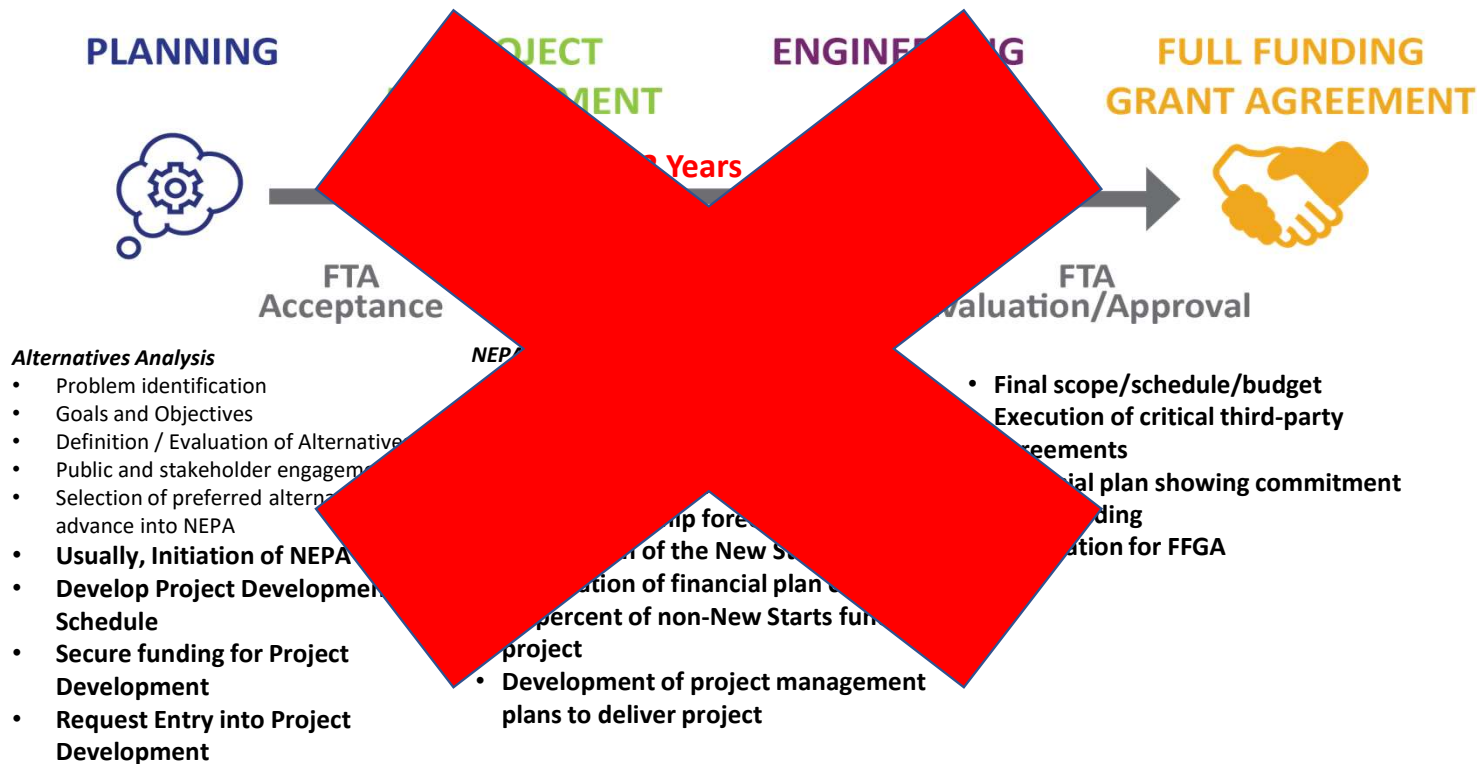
PLANNING

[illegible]OJECT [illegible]MENT

ENGINE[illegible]G

FULL FUNDING GRANT AGREEMENT

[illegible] Years

FTA Acceptance

FTA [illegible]valuation/Approval

Alternatives Analysis
• Problem identification
• Goals and Objectives
• Definition / Evaluation of Alternative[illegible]
• Public and stakeholder engageme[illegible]
• Selection of preferred alterna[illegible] advance into NEPA
• Usually, Initiation of NEPA
• Develop Project Developme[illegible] Schedule
• Secure funding for Project Development
• Request Entry into Project Development

NEP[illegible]

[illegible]ip fore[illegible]
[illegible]n of the New St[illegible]
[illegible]ation of financial plan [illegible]
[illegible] percent of non-New Starts fu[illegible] project
• Development of project management plans to deliver project

• Final scope/schedule/budget
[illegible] Execution of critical third-party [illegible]reements
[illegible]ial plan showing commitment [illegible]ding
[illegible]ation for FFGA